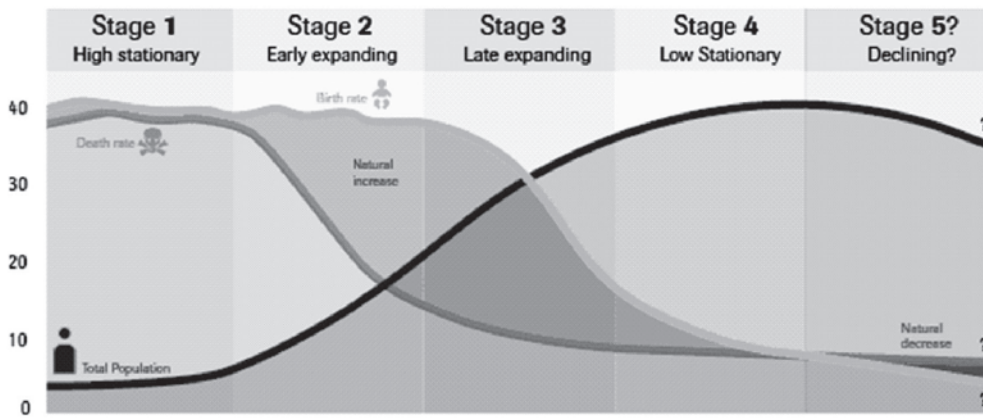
Stage 1
High stationary

Stage 2
Early expanding

Stage 3
Late expanding

Stage 4
Low Stationary

Stage 5?
Declining?

40
30
20
10
0

Birth rate

Death rate

Natural increase

Natural decrease

Total Population